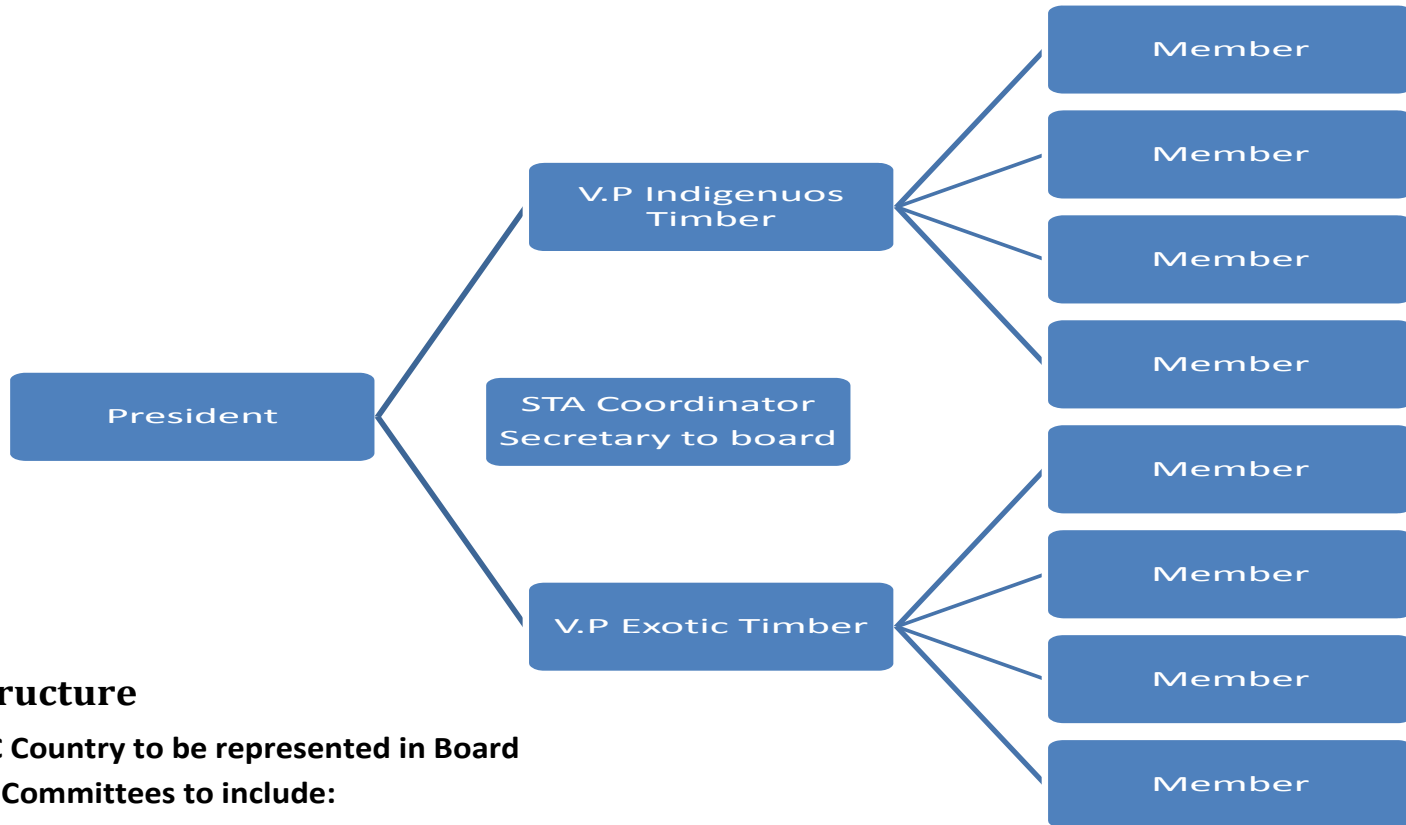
President

V.P Indigenuos Timber

STA Coordinator
Secretary to board

V.P Exotic Timber

Member

Member

Member

Member

Member

Member

Member

Member

ructure

C Country to be represented in Board

Committees to include: